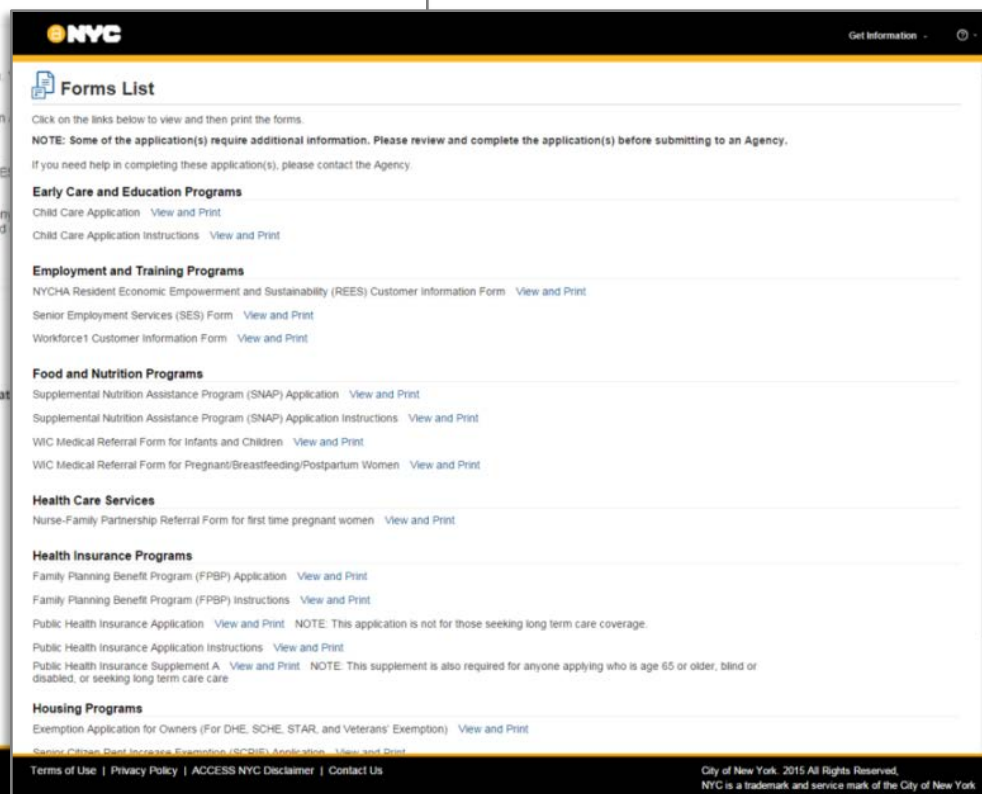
NYC

Get Information

Forms List

Click on the links below to view and then print the forms.

NOTE: Some of the application(s) require additional information. Please review and complete the application(s) before submitting to an Agency.

If you need help in completing these application(s), please contact the Agency.

Early Care and Education Programs

Child Care Application View and Print

Child Care Application Instructions View and Print

Employment and Training Programs

NYCHA Resident Economic Empowerment and Sustainability (REES) Customer Information Form View and Print

Senior Employment Services (SES) Form View and Print

Workforce1 Customer Information Form View and Print

Food and Nutrition Programs

Supplemental Nutrition Assistance Program (SNAP) Application View and Print

Supplemental Nutrition Assistance Program (SNAP) Application Instructions View and Print

WIC Medical Referral Form for Infants and Children View and Print

WIC Medical Referral Form for Pregnant/Breastfeeding/Postpartum Women View and Print

Health Care Services

Nurse-Family Partnership Referral Form for first time pregnant women View and Print

Health Insurance Programs

Family Planning Benefit Program (FPBP) Application View and Print

Family Planning Benefit Program (FPBP) Instructions View and Print

Public Health Insurance Application View and Print NOTE: This application is not for those seeking long term care coverage.

Public Health Insurance Application Instructions View and Print

Public Health Insurance Supplement A View and Print NOTE: This supplement is also required for anyone applying who is age 65 or older, blind or disabled, or seeking long term care care

Housing Programs

Exemption Application for Owners (For DHE, SCHE, STAR, and Veterans' Exemption) View and Print

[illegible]

Terms of Use | Privacy Policy | ACCESS NYC Disclaimer | Contact Us

City of New York. 2015 All Rights Reserved, NYC is a trademark and service mark of the City of New York